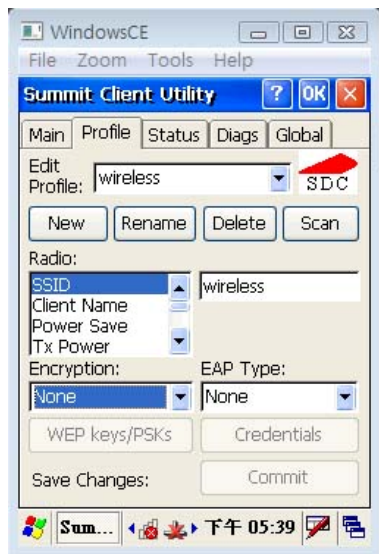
WindowsCE
File Zoom Tools Help
Summit Client Utility ? OK
Main Profile Status Diags Global
Edit Profile: wireless
SDC
New Rename Delete Scan
Radio:
SSID
Client Name
Power Save
Tx Power
wireless
Encryption: EAP Type:
None None
WEP keys/PSKs Credentials
Save Changes: Commit
Sum... 下午 05:39